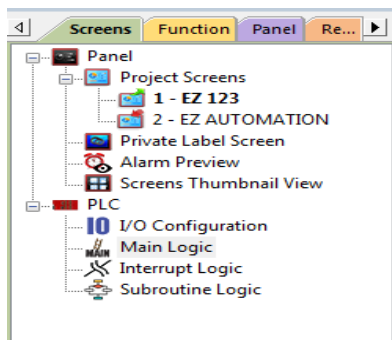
Screens Function Panel Re...

Panel
Project Screens
1 - EZ 123
2 - EZ AUTOMATION
Private Label Screen
Alarm Preview
Screens Thumbnail View
PLC
I/O Configuration
Main Logic
Interrupt Logic
Subroutine Logic